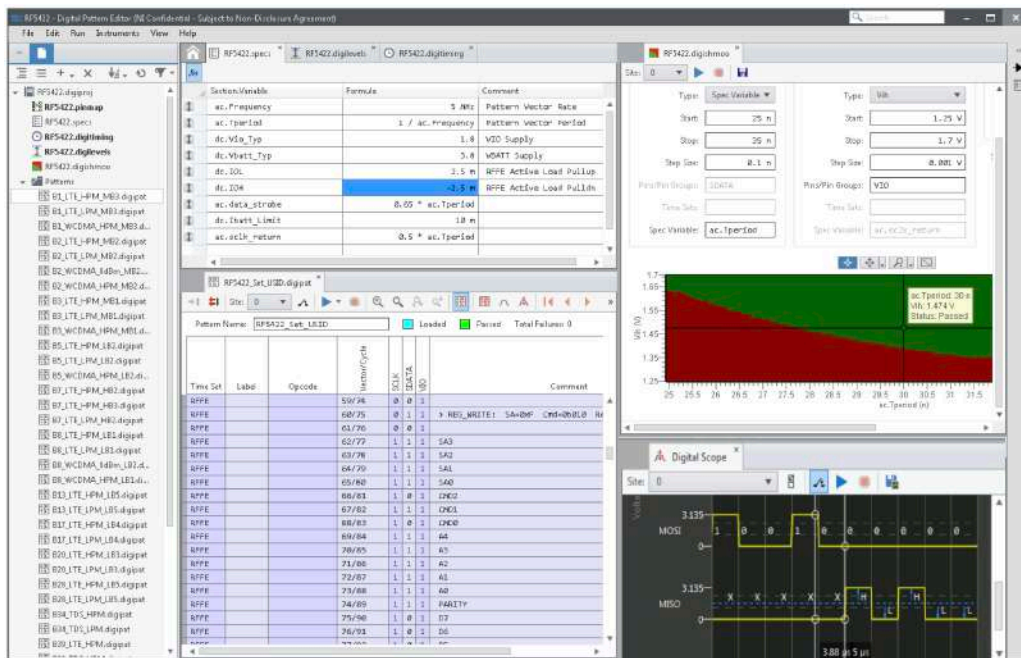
RF5422 - Digital Pattern Editor (NI Confidential - Subject to Non-Disclosure Agreement)
File Edit Run Instruments View Help

RF5422.digiproj
RF5422.pinmap
RF5422.specs
RF5422.digitiming
RF5422.diglevels
RF5422.digishmoo
Patterns
B1_LTE_HPM_MB3.digipat
B1_LTE_LPM_MB3.digipat
B1_WCDMA_HPM_MB3.d...
B2_LTE_HPM_MB2.digipat
B2_LTE_LPM_MB2.digipat
B2_WCDMA_8dBm_MB2...
B2_WCDMA_HPM_MB2.d...
B3_LTE_HPM_MB1.digipat
B3_LTE_LPM_MB1.digipat
B3_WCDMA_HPM_MB1.d...
B5_LTE_HPM_LB2.digipat
B5_LTE_LPM_LB2.digipat
B5_WCDMA_HPM_LB2.di...
B7_LTE_HPM_HB2.digipat
B7_LTE_HPM_HB3.digipat
B7_LTE_LPM_HB2.digipat
B8_LTE_HPM_LB1.digipat
B8_LTE_LPM_LB1.digipat
B8_WCDMA_8dBm_LB1.d...
B8_WCDMA_HPM_LB1.di...
B13_LTE_HPM_LB5.digipat
B13_LTE_LPM_LB5.digipat
B17_LTE_HPM_LB4.digipat
B17_LTE_LPM_LB4.digipat
B20_LTE_HPM_LB3.digipat
B20_LTE_LPM_LB3.digipat
B28_LTE_HPM_LB5.digipat
B28_LTE_LPM_LB5.digipat
B34_TDS_HPM.digipat
B34_TDS_LPM.digipat
B39_LTE_HPM.digipat

RF5422.specs * | RF5422.diglevels * | RF5422.digitiming *

| Section.Variable | Formula | Comment |
|---|---|---|
| ac.Frequency | 5 MHz | Pattern Vector Rate |
| ac.Tperiod | 1 / ac.Frequency | Pattern Vector Period |
| dc.Vio_Typ | 1.8 | VIO Supply |
| dc.Vbatt_Typ | 3.8 | VBATT Supply |
| dc.IOL | 3.5 m | RFFE Active Load Pullup |
| dc.IOH | -2.5 m | RFFE Active Load Pulldn |
| ac.data_strobe | 0.65 * ac.Tperiod | |
| dc.Ibatt_Limit | 10 m | |
| ac.sclk_return | 0.5 * ac.Tperiod | |

RF5422_Set_USID.digipat *
Site: 0
Pattern Name: RF5422_Set_USID   Loaded   Passed   Total Failures: 0

| Time Set | Label | Opcode | Vector/Cycle | SCLK | SDATA | VIO | Comment |
|---|---|---|---|---|---|---|---|
| RFFE | | | 59/74 | 0 | 0 | 1 | |
| RFFE | | | 60/75 | 0 | 1 | 1 | > REG_WRITE: SA=0xF Cmd=0x010 Re |
| RFFE | | | 61/76 | 0 | 0 | 1 | |
| RFFE | | | 62/77 | 1 | 1 | 1 | SA3 |
| RFFE | | | 63/78 | 1 | 1 | 1 | SA2 |
| RFFE | | | 64/79 | 1 | 1 | 1 | SA1 |
| RFFE | | | 65/80 | 1 | 1 | 1 | SA0 |
| RFFE | | | 66/81 | 1 | 0 | 1 | CMD2 |
| RFFE | | | 67/82 | 1 | 1 | 1 | CMD1 |
| RFFE | | | 68/83 | 1 | 0 | 1 | CMD0 |
| RFFE | | | 69/84 | 1 | 1 | 1 | A4 |
| RFFE | | | 70/85 | 1 | 1 | 1 | A3 |
| RFFE | | | 71/86 | 1 | 1 | 1 | A2 |
| RFFE | | | 72/87 | 1 | 1 | 1 | A1 |
| RFFE | | | 73/88 | 1 | 1 | 1 | A0 |
| RFFE | | | 74/89 | 1 | 1 | 1 | PARITY |
| RFFE | | | 75/90 | 1 | 0 | 1 | D7 |
| RFFE | | | 76/91 | 1 | 0 | 1 | D6 |

RF5422.digishmoo
Site: 0
Type: Spec Variable   Type: Vih
Start: 25 n   Start: 1.25 V
Stop: 35 n   Stop: 1.7 V
Step Size: 0.1 n   Step Size: 0.001 V
Pins/Pin Groups: SDATA   Pins/Pin Groups: VIO
Time Sets:   Time Sets:
Spec Variable: ac.Tperiod   Spec Variable: ac.sclk_return

1.7
1.65
1.55
1.45
1.35
1.25
Vih (V)
25 25.5 26 26.5 27 27.5 28 28.5 29 29.5 30 30.5 31 31.5
ac.Tperiod (n)
ac.Tperiod: 30 n
Vih: 1.474 V
Status: Passed

Digital Scope
Site: 0
3.135
MOSI
0
3.135
MISO
0
3.88 µs 5 µs